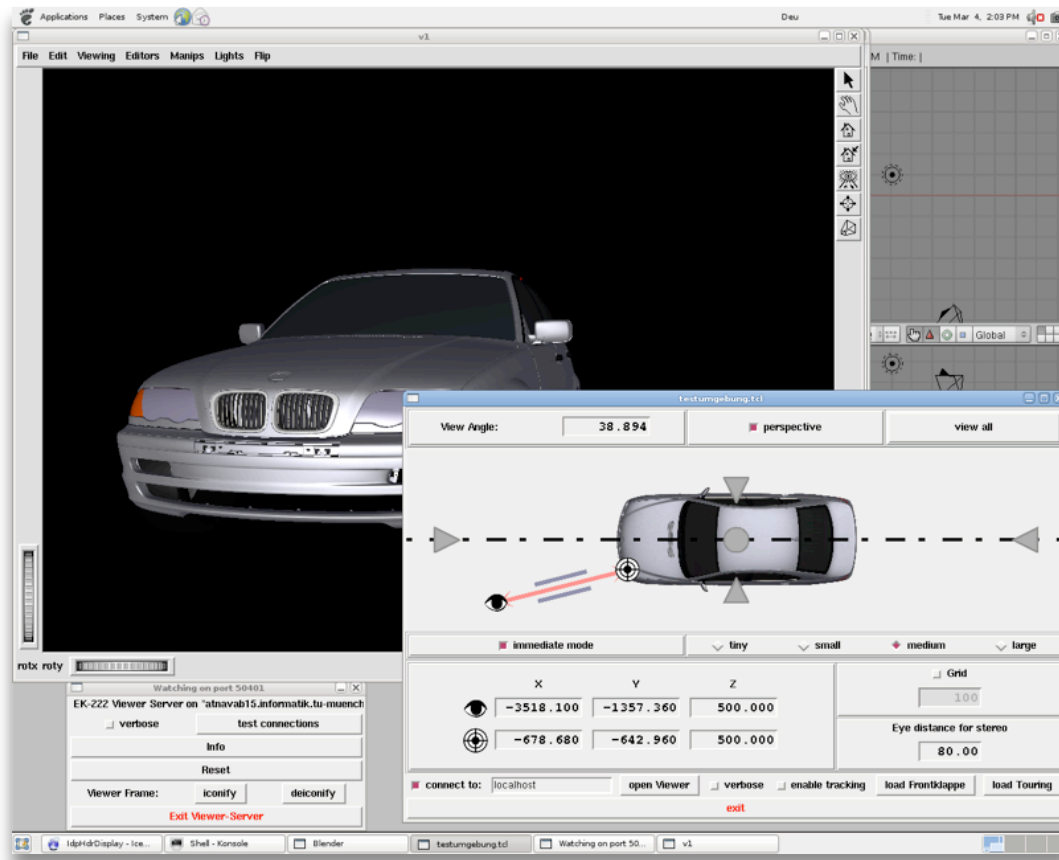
Applications Places System

Deu

Tue Mar 4, 2:03 PM

v1

File Edit Viewing Editors Manips Lights Flip

M | Time: |

Global

rotx roty

testumgebung.tcl

View Angle: 38.894

perspective

view all

immediate mode

tiny

small

medium

large

| | X | Y | Z |
|---|---|---|---|
| | -3518.100 | -1357.360 | 500.000 |
| | -678.680 | -642.960 | 500.000 |

Grid

100

Eye distance for stereo

80.00

connect to: localhost

open Viewer

verbose

enable tracking

load Frontklappe

load Touring

exit

Watching on port 50401

EK-222 Viewer Server on "atnavab15.informatik.tu-muench

verbose

test connections

Info

Reset

Viewer Frame:

iconify

deiconify

Exit Viewer-Server

IdpHdrDisplay - Ice...

Shell - Konsole

Blender

testumgebung.tcl

Watching on port 50...

v1